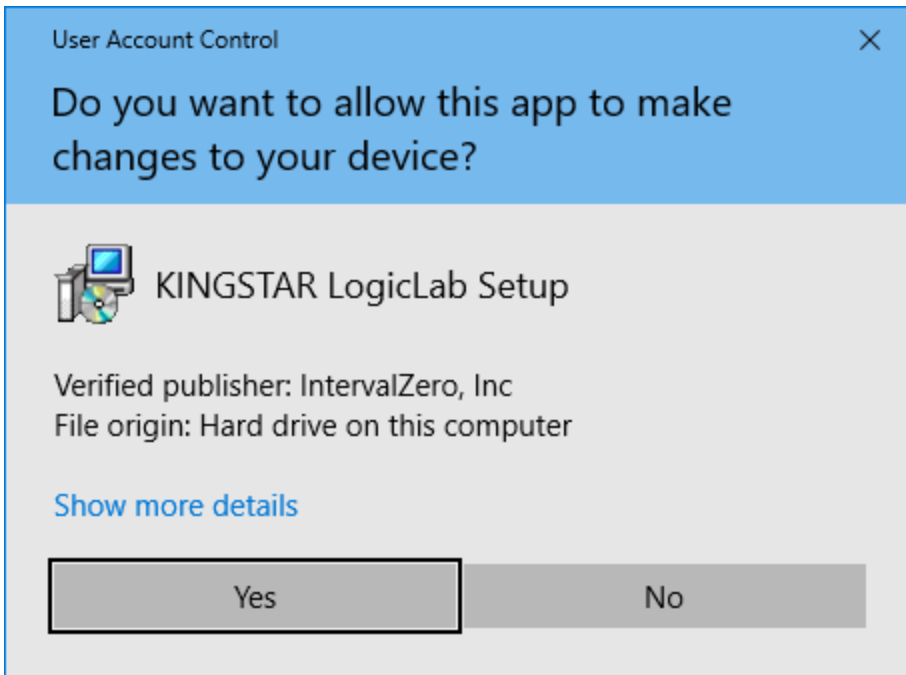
User Account Control

Do you want to allow this app to make changes to your device?

KINGSTAR LogicLab Setup

Verified publisher: IntervalZero, Inc
File origin: Hard drive on this computer

Show more details

Yes

No